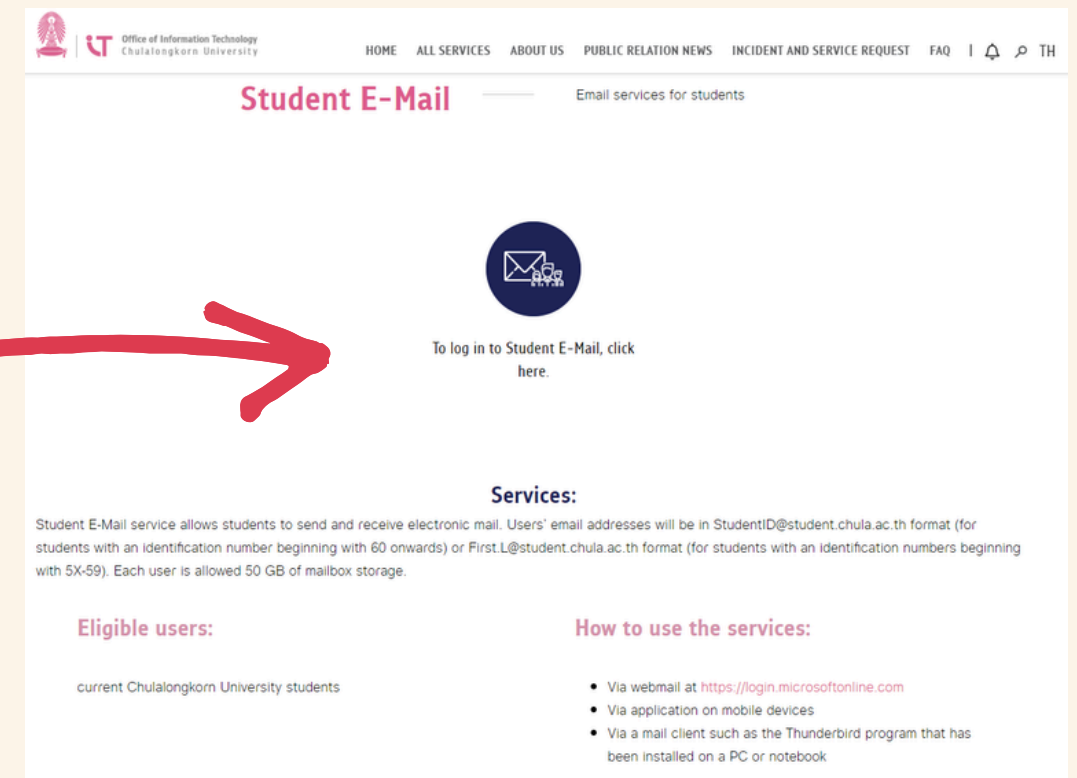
IT Office of Information Technology
Chulalongkorn University

HOME ALL SERVICES ABOUT US PUBLIC RELATION NEWS INCIDENT AND SERVICE REQUEST FAQ | TH

Student E-Mail

Email services for students

To log in to Student E-Mail, click here.

Services:

Student E-Mail service allows students to send and receive electronic mail. Users' email addresses will be in StudentID@student.chula.ac.th format (for students with an identification number beginning with 60 onwards) or First.L@student.chula.ac.th format (for students with an identification numbers beginning with 5X-59). Each user is allowed 50 GB of mailbox storage.

Eligible users:

current Chulalongkorn University students

How to use the services:

- Via webmail at https://login.microsoftonline.com
- Via application on mobile devices
- Via a mail client such as the Thunderbird program that has been installed on a PC or notebook